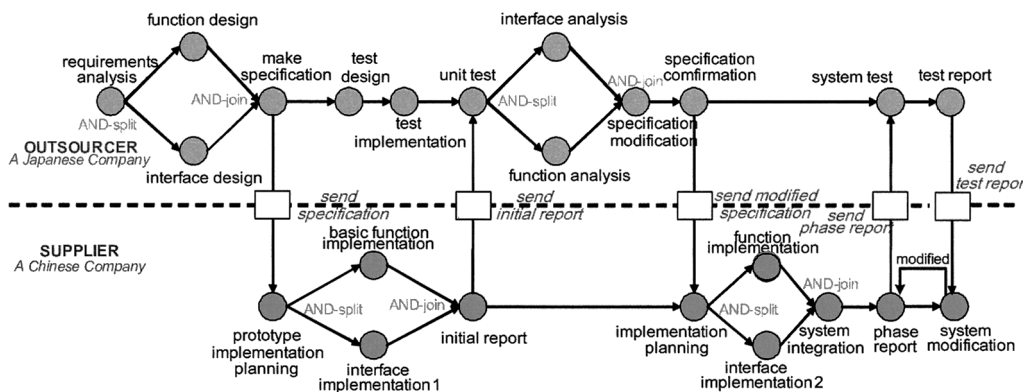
function design
requirements analysis
AND-split
make specification
AND-join
interface design
test design
test implementation
unit test
interface analysis
AND-split
AND-join
function analysis
specification confirmation
specification modification
system test
test report

OUTSOURCER
A Japanese Company

send specification
send initial report
send modified specification
send phase report
send test repor

SUPPLIER
A Chinese Company

basic function implementation
prototype implementation planning
AND-split
AND-join
interface implementation1
initial report
function implementation
implementation planning
AND-split
AND-join
interface implementation2
system integration
phase report
modified
system modification